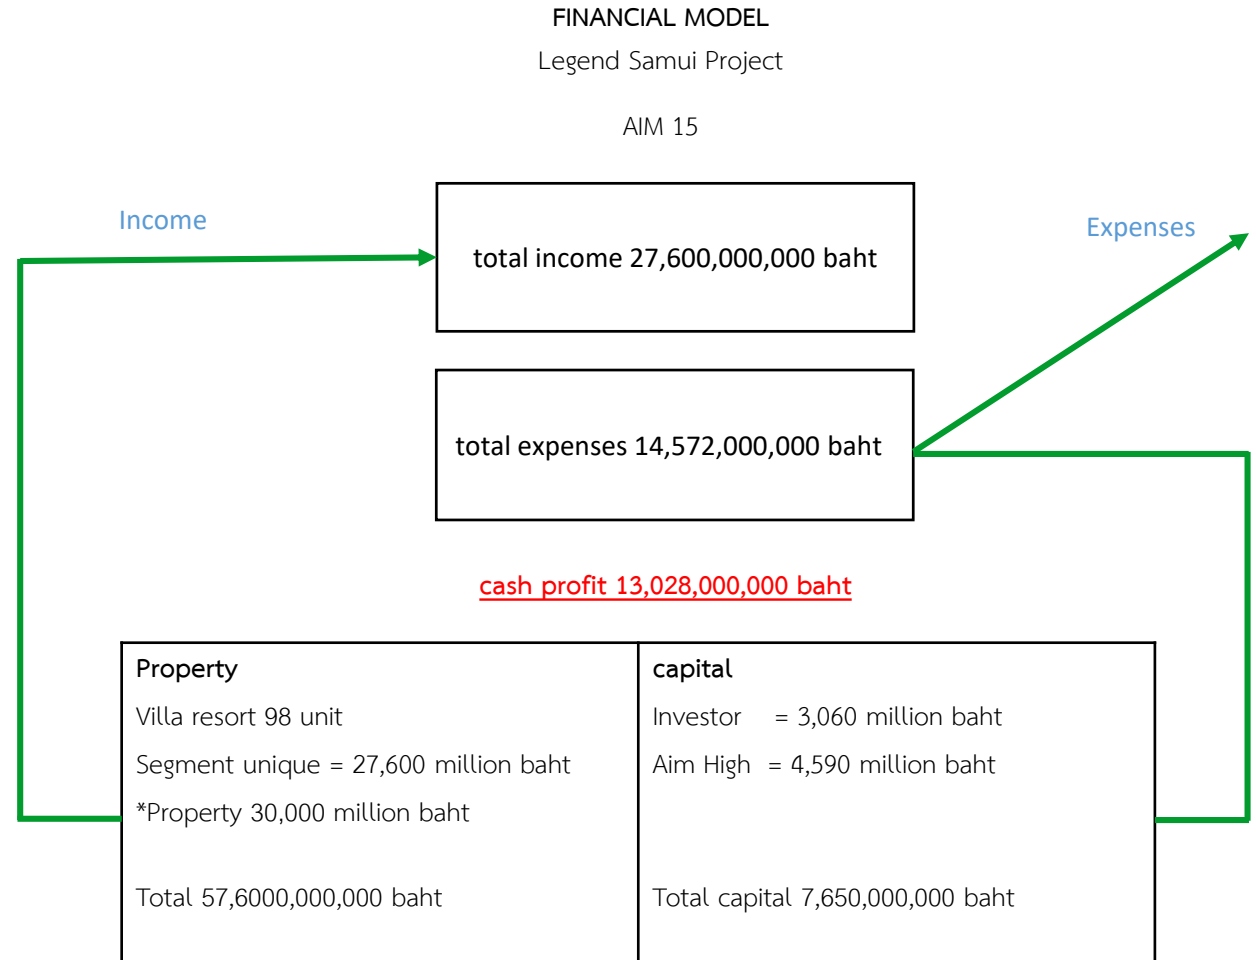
FINANCIAL MODEL

Legend Samui Project

AIM 15

Income

total income 27,600,000,000 baht

Expenses

total expenses 14,572,000,000 baht

cash profit 13,028,000,000 baht

| Property | capital |
|---|---|
| Villa resort 98 unit | Investor = 3,060 million baht |
| Segment unique = 27,600 million baht | Aim High = 4,590 million baht |
| *Property 30,000 million baht | |
| Total 57,6000,000,000 baht | Total capital 7,650,000,000 baht |